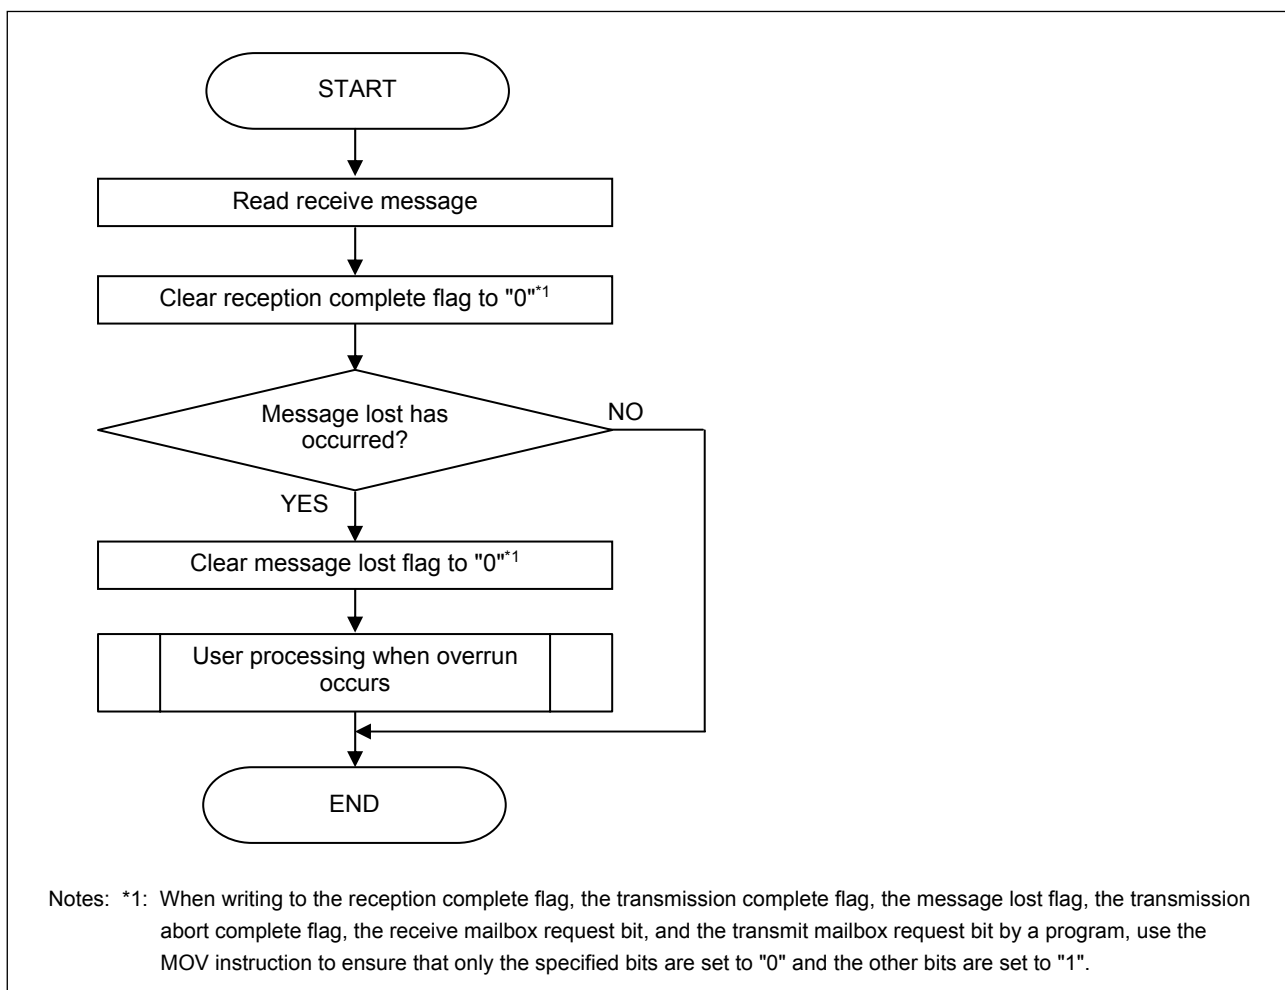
START

Read receive message

Clear reception complete flag to "0"$^{*1}$

Message lost has occurred?

NO

YES

Clear message lost flag to "0"$^{*1}$

User processing when overrun occurs

END

Notes: *1: When writing to the reception complete flag, the transmission complete flag, the message lost flag, the transmission abort complete flag, the receive mailbox request bit, and the transmit mailbox request bit by a program, use the MOV instruction to ensure that only the specified bits are set to "0" and the other bits are set to "1".